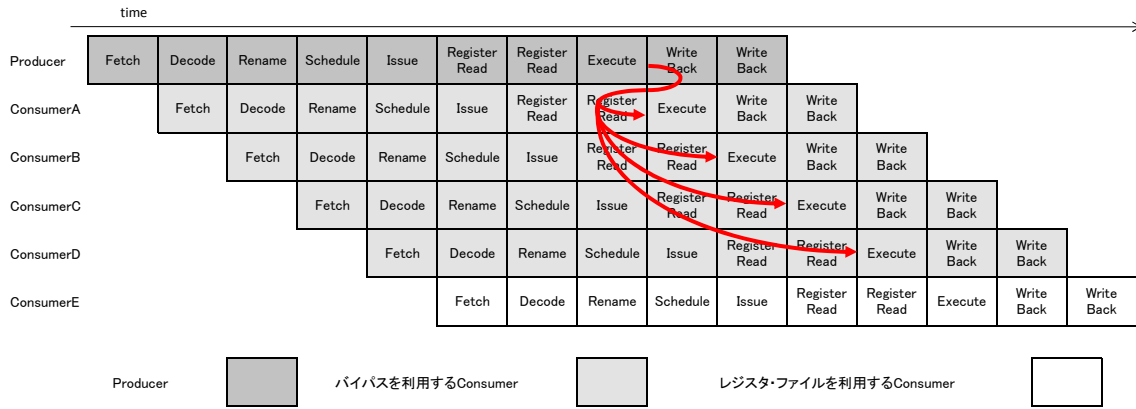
time

| | | | | | | | | | | | | | | |
|---|---|---|---|---|---|---|---|---|---|---|---|---|---|---|
| Producer | Fetch | Decode | Rename | Schedule | Issue | Register Read | Register Read | Execute | Write Back | Write Back | | | | |
| ConsumerA | | Fetch | Decode | Rename | Schedule | Issue | Register Read | Register Read | Execute | Write Back | Write Back | | | |
| ConsumerB | | | Fetch | Decode | Rename | Schedule | Issue | Register Read | Register Read | Execute | Write Back | Write Back | | |
| ConsumerC | | | | Fetch | Decode | Rename | Schedule | Issue | Register Read | Register Read | Execute | Write Back | Write Back | |
| ConsumerD | | | | | Fetch | Decode | Rename | Schedule | Issue | Register Read | Register Read | Execute | Write Back | Write Back |
| ConsumerE | | | | | | Fetch | Decode | Rename | Schedule | Issue | Register Read | Register Read | Execute | Write Back | Write Back |

Producer

バイパスを利用するConsumer

レジスタ･ファイルを利用するConsumer